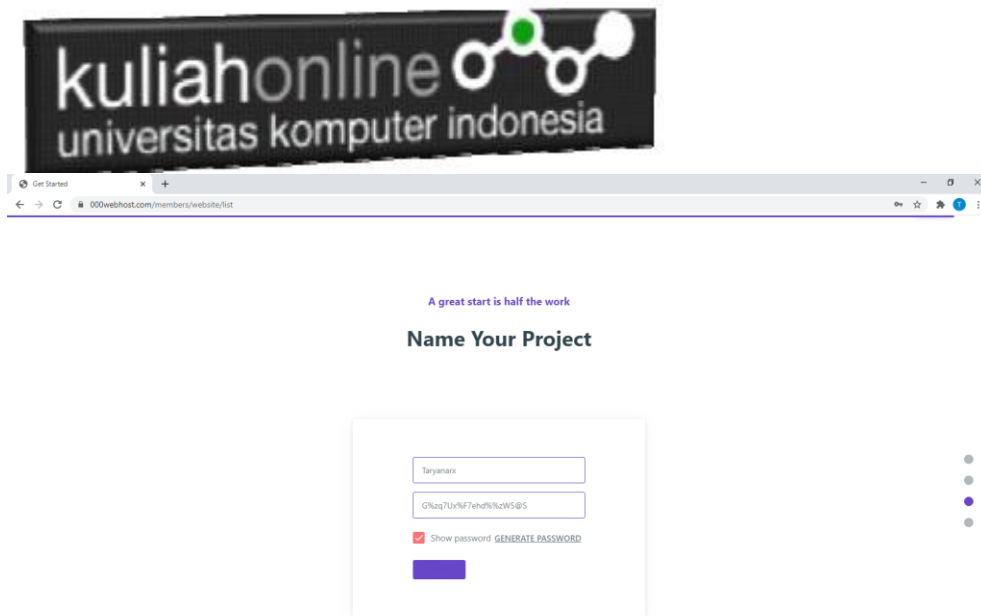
kuliahonline
universitas komputer indonesia

Get Started
000webhost.com/members/website/list

A great start is half the work

Name Your Project

Taryanarx

G%zq7Ux%F7ehd%%zW5@S

Show password GENERATE PASSWORD